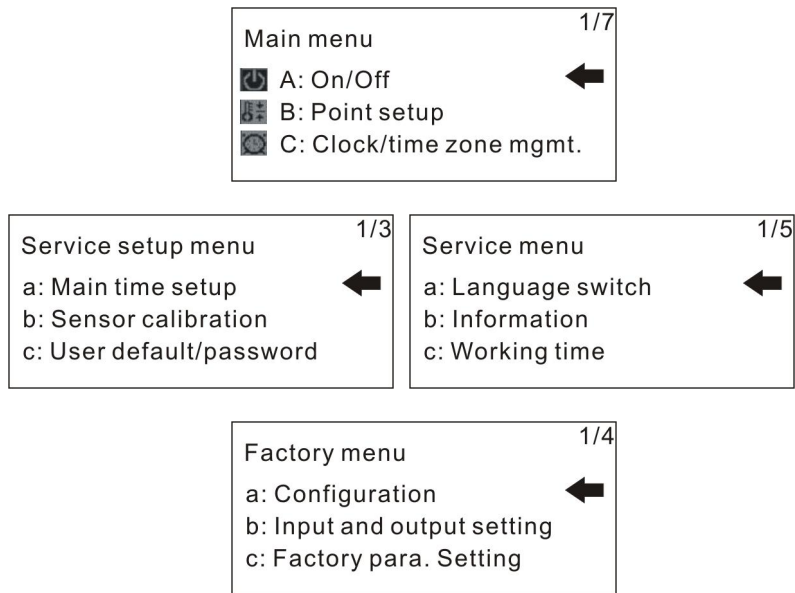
1/7
Main menu
A: On/Off
B: Point setup
C: Clock/time zone mgmt.

1/3
Service setup menu
a: Main time setup
b: Sensor calibration
c: User default/password

1/5
Service menu
a: Language switch
b: Information
c: Working time

1/4
Factory menu
a: Configuration
b: Input and output setting
c: Factory para. Setting